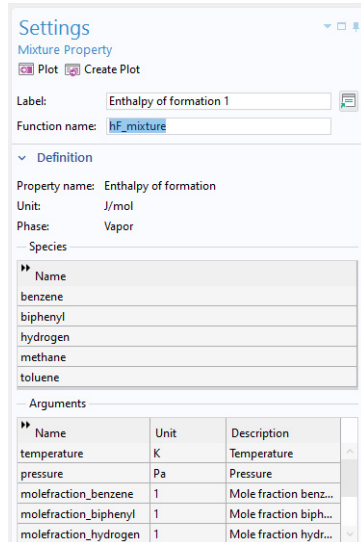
Settings
Mixture Property
Plot Create Plot

Label: Enthalpy of formation 1
Function name: hF_mixture

Definition

Property name: Enthalpy of formation
Unit: J/mol
Phase: Vapor

Species

| Name |
|---|
| benzene |
| biphenyl |
| hydrogen |
| methane |
| toluene |

Arguments

| Name | Unit | Description |
|---|---|---|
| temperature | K | Temperature |
| pressure | Pa | Pressure |
| molefraction_benzene | 1 | Mole fraction benz... |
| molefraction_biphenyl | 1 | Mole fraction biph... |
| molefraction_hydrogen | 1 | Mole fraction hydr... |